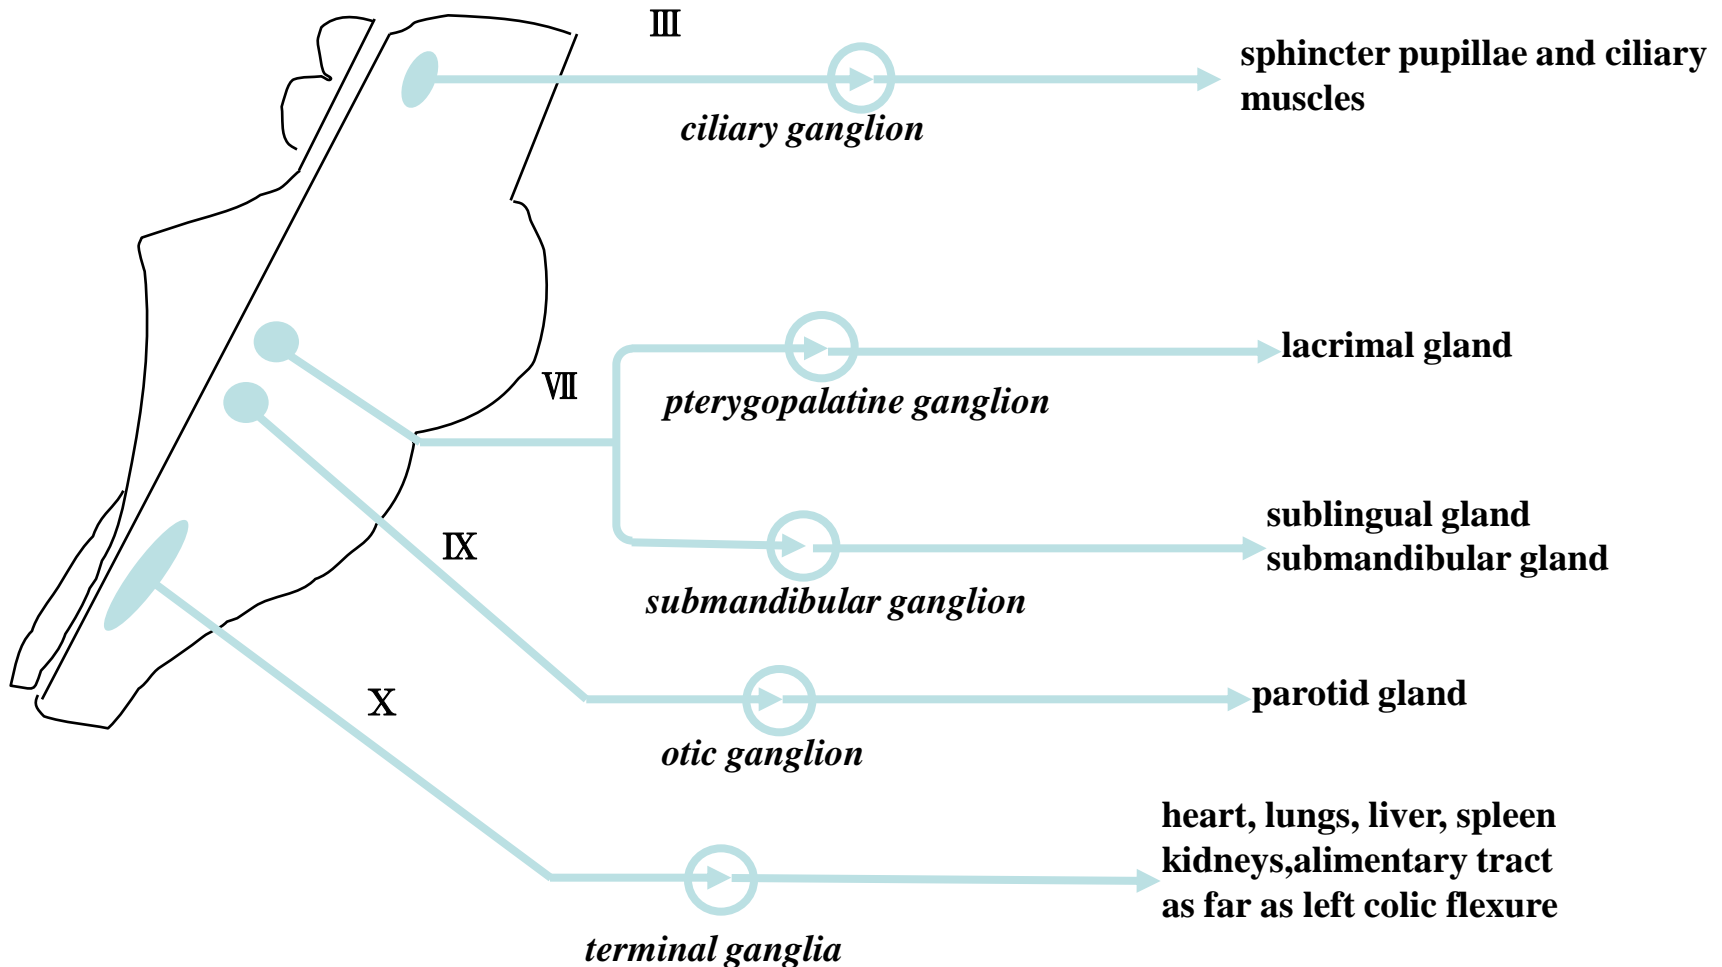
Ⅲ

ciliary ganglion

sphincter pupillae and ciliary muscles

Ⅶ

pterygopalatine ganglion

lacrimal gland

submandibular ganglion

sublingual gland
submandibular gland

Ⅸ

otic ganglion

parotid gland

Ⅹ

terminal ganglia

heart, lungs, liver, spleen
kidneys,alimentary tract
as far as left colic flexure